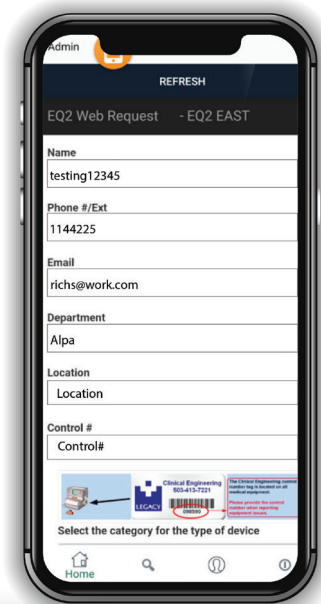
Admin

REFRESH

EQ2 Web Request - EQ2 EAST

Name

testing12345

Phone #/Ext

1144225

Email

richs@work.com

Department

Alpa

Location

Location

Control #

Control#

LEGACY

Clinical Engineering
503-413-7221

098599

The Clinical Engineering control number tag is located on all medical equipment.

Please provide the control number when reporting equipment issues.

Select the category for the type of device

Home